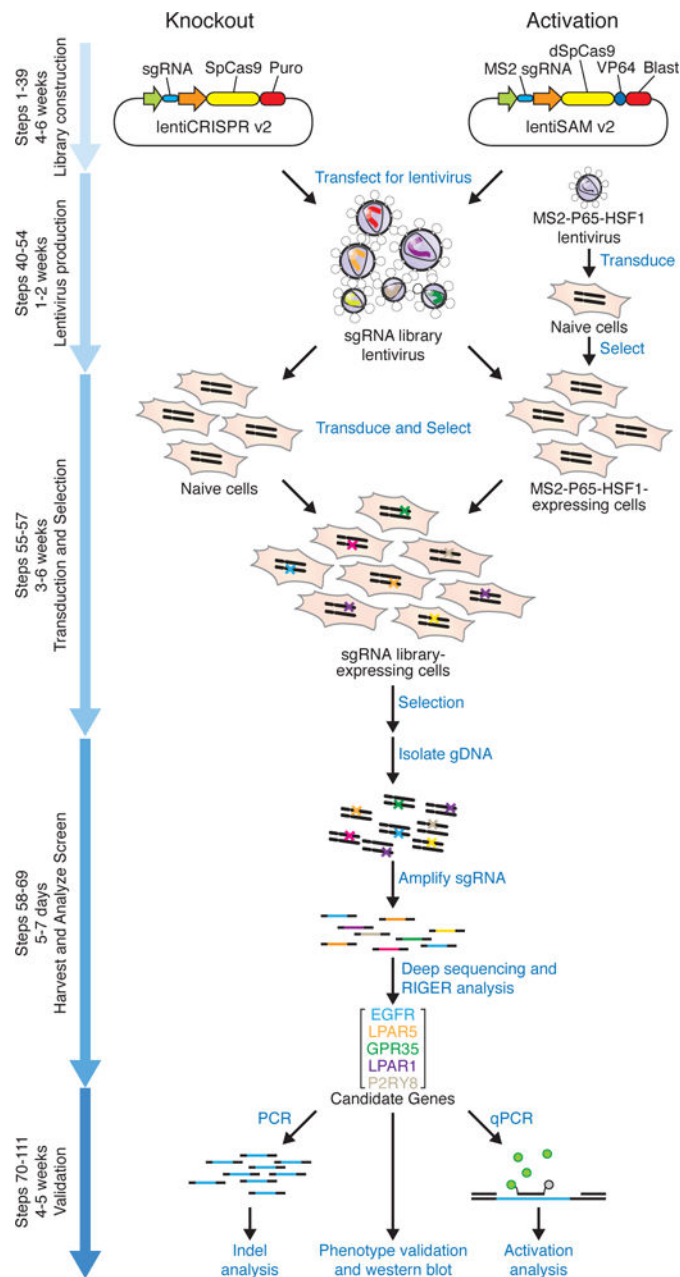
Knockout

Activation

Steps 1-39
4-6 weeks
Library construction

sgRNA SpCas9 Puro
lentiCRISPR v2

MS2 sgRNA dSpCas9 VP64 Blast
lentiSAM v2

Steps 40-54
1-2 weeks
Lentivirus production

Transfect for lentivirus

MS2-P65-HSF1 lentivirus

Transduce

Naive cells

Select

sgRNA library lentivirus

Steps 55-57
3-6 weeks
Transduction and Selection

Transduce and Select

Naive cells

MS2-P65-HSF1-expressing cells

sgRNA library-expressing cells

Selection

Isolate gDNA

Steps 58-69
5-7 days
Harvest and Analyze Screen

Amplify sgRNA

Deep sequencing and RIGER analysis

EGFR
LPAR5
GPR35
LPAR1
P2RY8
Candidate Genes

Steps 70-111
4-5 weeks
Validation

PCR

qPCR

Indel analysis

Phenotype validation and western blot

Activation analysis